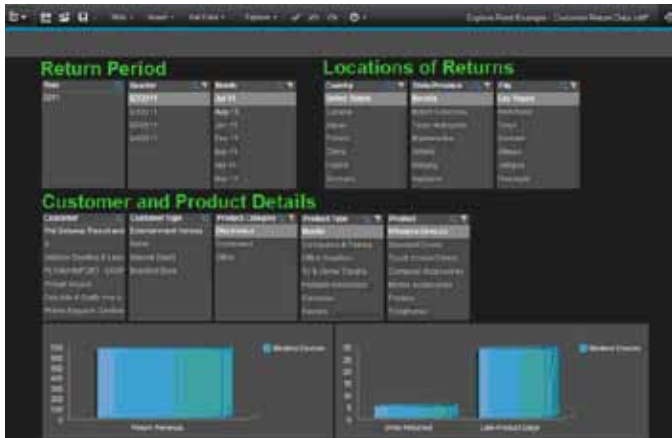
Return Period

Locations of Returns

Customer and Product Details

Year
2011

Quarter
3/1/2011

Month
Jul 11

Country
United States

State/Province
Nevada

City
Las Vegas

Customer

Customer Type

Product Category
Electronics

Product Type
Mobile

Product
Wireless Devices

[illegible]